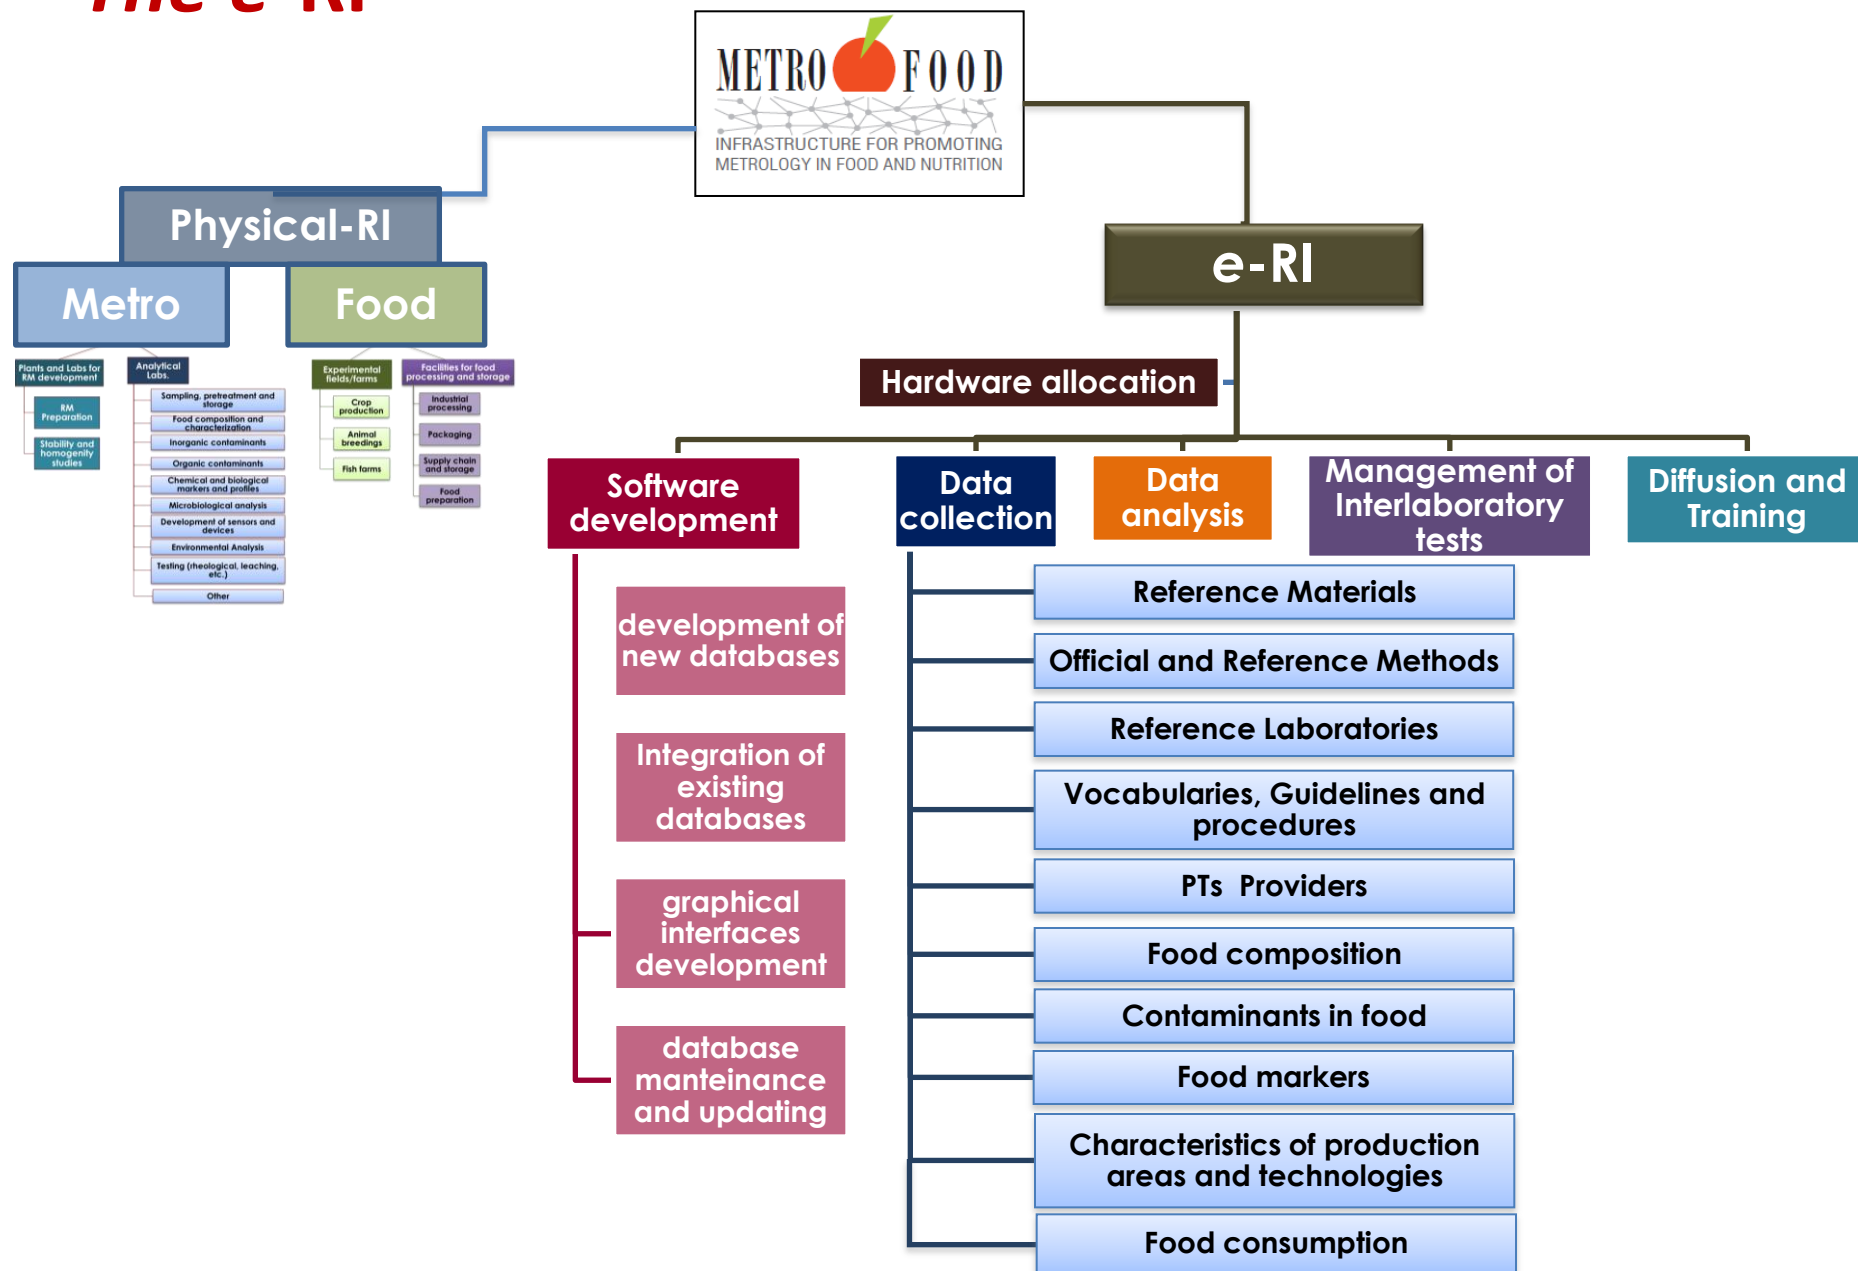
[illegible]

METRO FOOD
INFRASTRUCTURE FOR PROMOTING METROLOGY IN FOOD AND NUTRITION

Physical-RI

Metro

Food

Plants and Labs for RM development

RM Preparation

Stability and homogenity studies

Analytical Labs.

Sampling, pretreatment and storage

Food composition and characterization

Inorganic contaminants

Organic contaminants

Chemical and biological markers and profiles

Microbiological analysis

Development of sensors and devices

Environmental Analysis

Testing (rheological, leaching, etc.)

Other

Experimental fields/farms

Crop production

Animal breedings

Fish farms

Facilities for food processing and storage

Industrial processing

Packaging

Supply chain and storage

Food preparation

e-RI

Hardware allocation

Software development

development of new databases

Integration of existing databases

graphical interfaces development

database manteinance and updating

Data collection

Reference Materials

Official and Reference Methods

Reference Laboratories

Vocabularies, Guidelines and procedures

PTs Providers

Food composition

Contaminants in food

Food markers

Characteristics of production areas and technologies

Food consumption

Data analysis

Management of Interlaboratory tests

Diffusion and Training